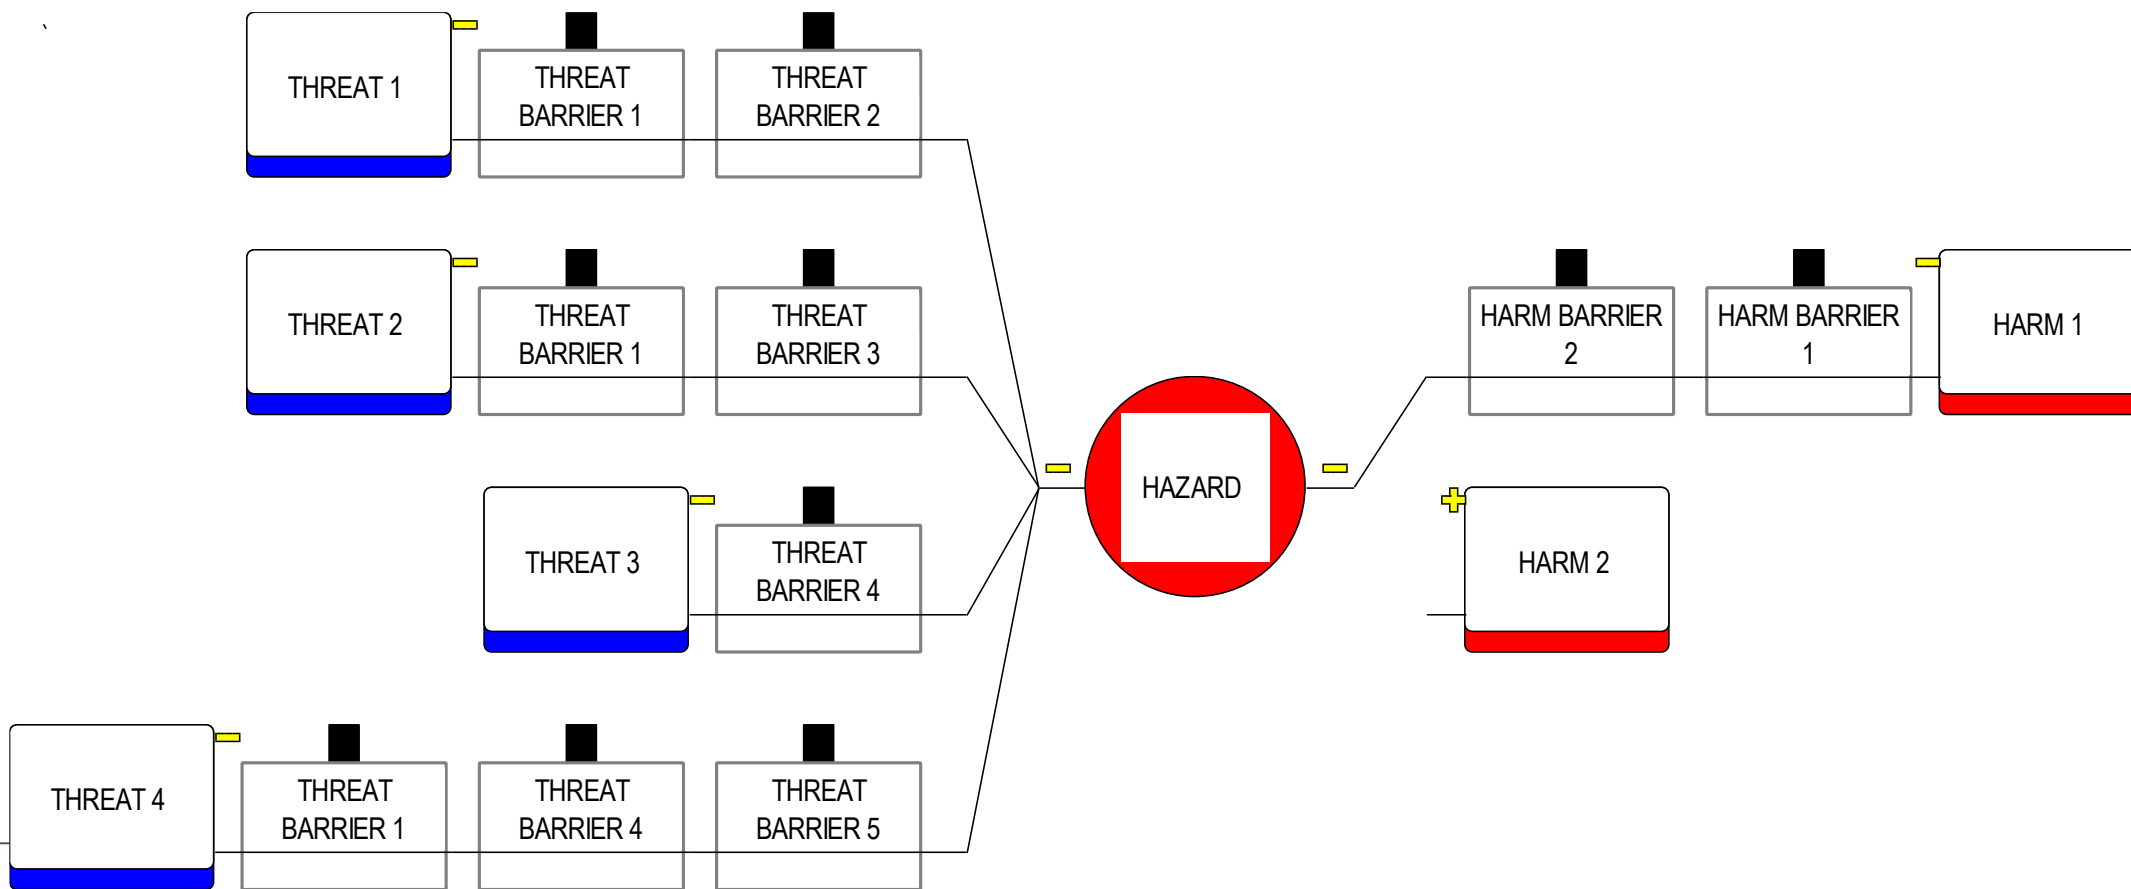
THREAT 1
THREAT BARRIER 1
THREAT BARRIER 2

THREAT 2
THREAT BARRIER 1
THREAT BARRIER 3

THREAT 3
THREAT BARRIER 4

THREAT 4
THREAT BARRIER 1
THREAT BARRIER 4
THREAT BARRIER 5

HAZARD

HARM BARRIER 2
HARM BARRIER 1
HARM 1

HARM 2